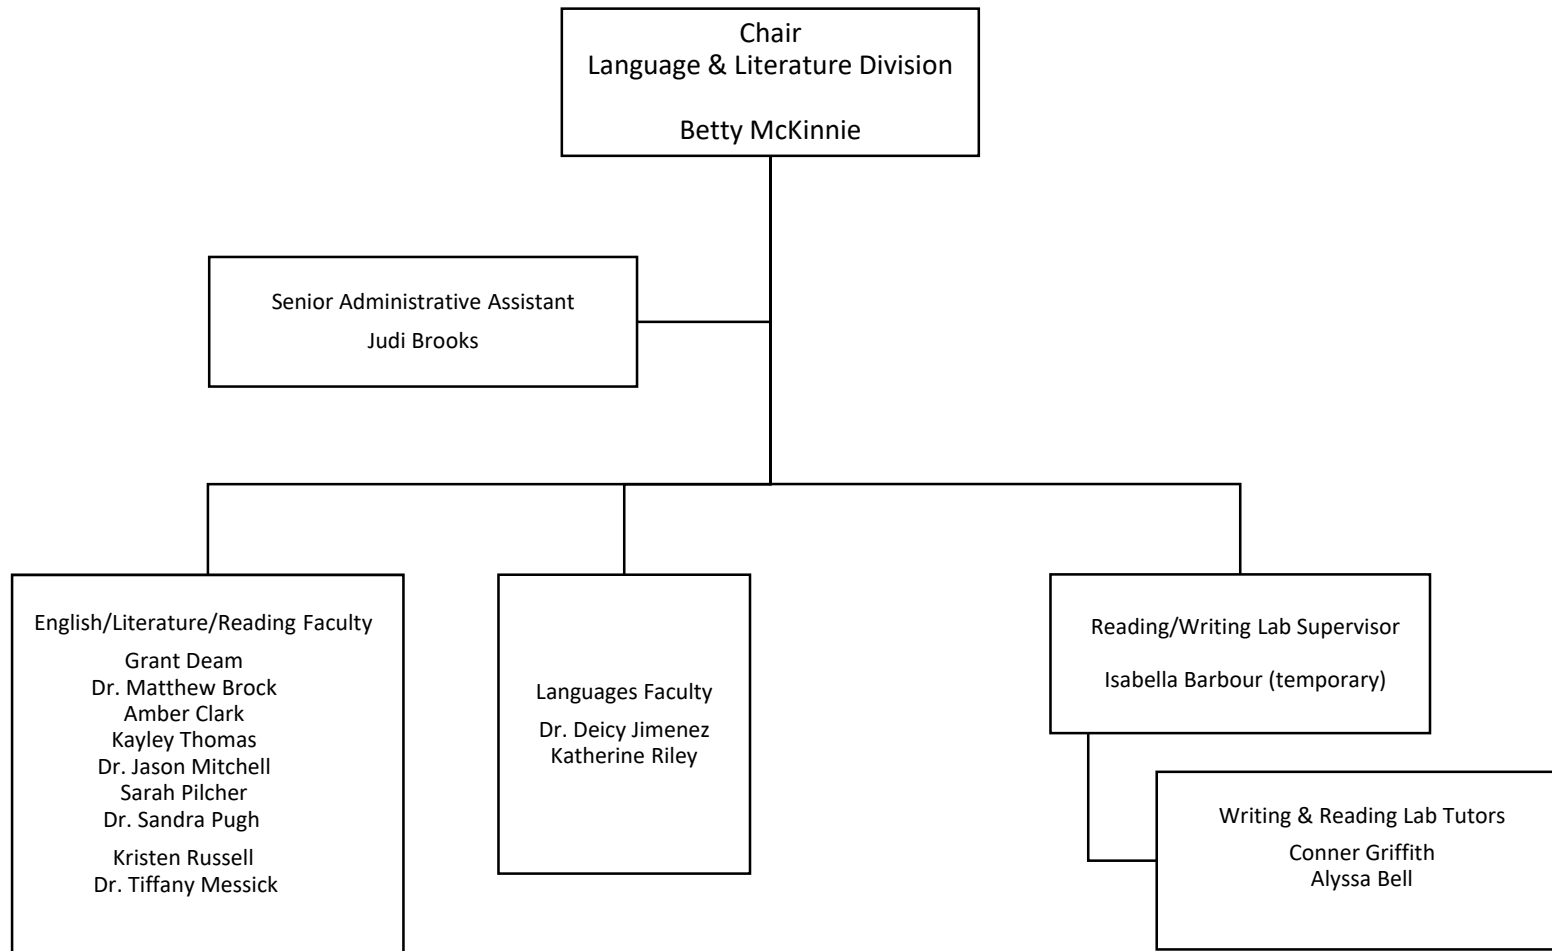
Chair
Language & Literature Division

Betty McKinnie

Senior Administrative Assistant
Judi Brooks

English/Literature/Reading Faculty
Grant Deam
Dr. Matthew Brock
Amber Clark
Kayley Thomas
Dr. Jason Mitchell
Sarah Pilcher
Dr. Sandra Pugh
Kristen Russell
Dr. Tiffany Messick

Languages Faculty
Dr. Deicy Jimenez
Katherine Riley

Reading/Writing Lab Supervisor

Isabella Barbour (temporary)

Writing & Reading Lab Tutors
Conner Griffith
Alyssa Bell